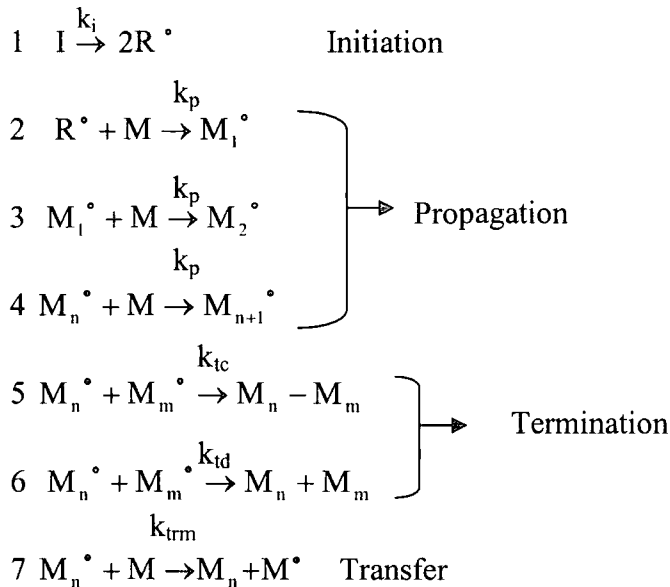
1 $I \xrightarrow{k_i} 2R^\circ$ Initiation

2 $R^\circ + M \xrightarrow{k_p} M_1^\circ$

3 $M_1^\circ + M \xrightarrow{k_p} M_2^\circ$

4 $M_n^\circ + M \xrightarrow{k_p} M_{n+1}^\circ$

Propagation

5 $M_n^\circ + M_m^\circ \xrightarrow{k_{tc}} M_n - M_m$

6 $M_n^\circ + M_m^\circ \xrightarrow{k_{td}} M_n + M_m$

Termination

7 $M_n^\circ + M \xrightarrow{k_{trm}} M_n + M^\circ$ Transfer